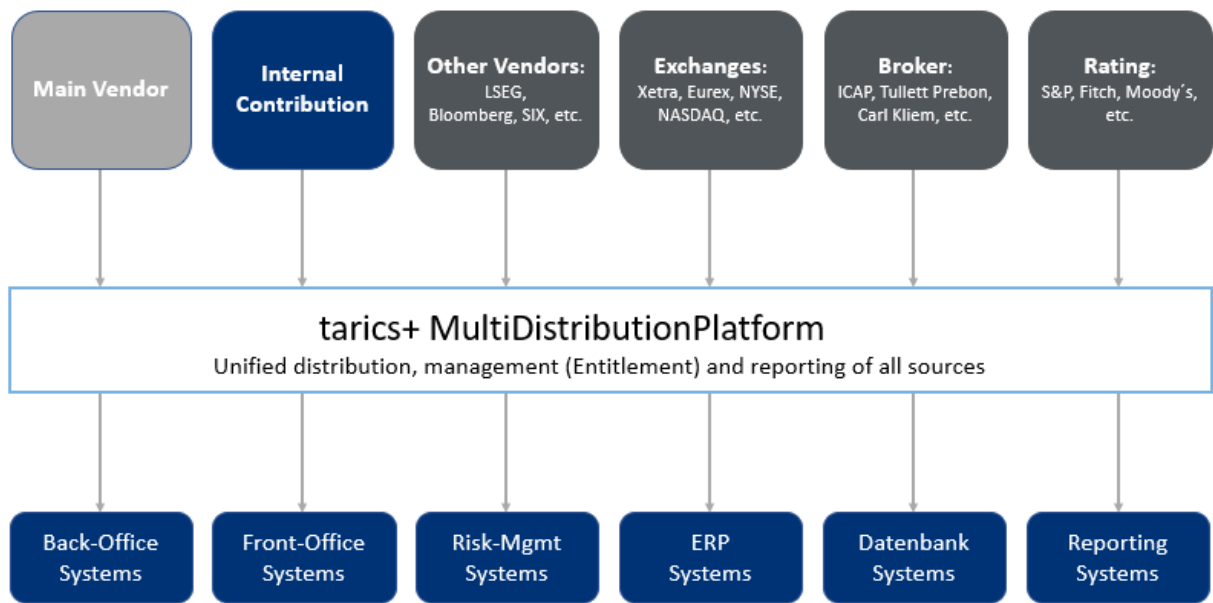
Main Vendor

Internal Contribution

Other Vendors:
LSEG, Bloomberg, SIX, etc.

Exchanges:
Xetra, Eurex, NYSE, NASDAQ, etc.

Broker:
ICAP, Tullett Prebon, Carl Kliem, etc.

Rating:
S&P, Fitch, Moody´s, etc.

tarics+ MultiDistributionPlatform
Unified distribution, management (Entitlement) and reporting of all sources

Back-Office Systems

Front-Office Systems

Risk-Mgmt Systems

ERP Systems

Datenbank Systems

Reporting Systems